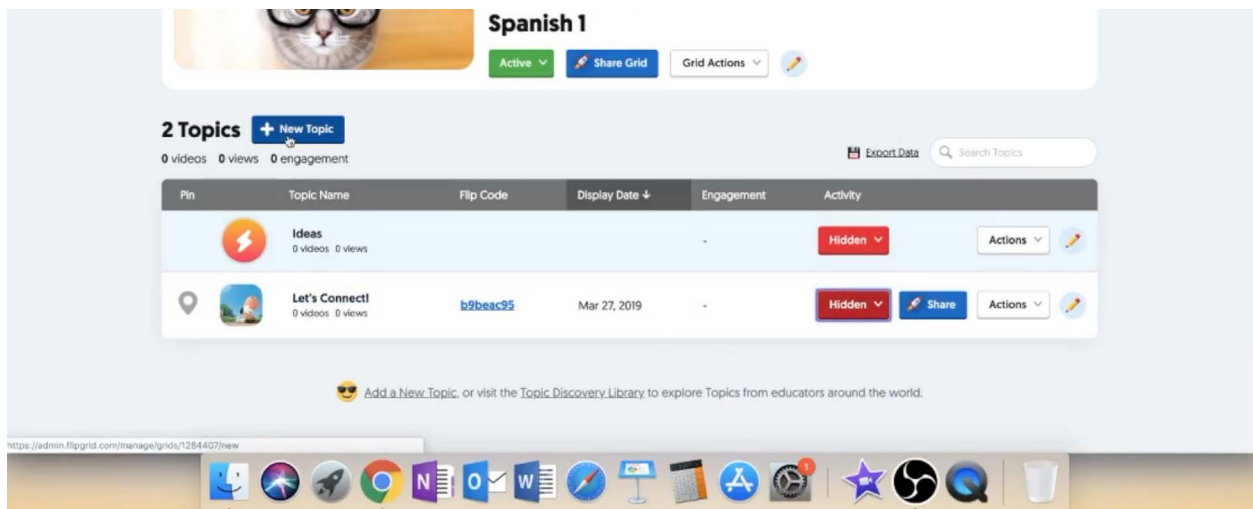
Spanish 1

Active

Share Grid

Grid Actions

2 Topics

New Topic

0 videos 0 views 0 engagement

Export Data

Search Topics

| Pin | Topic Name | Flip Code | Display Date ↓ | Engagement | Activity | | |
|---|---|---|---|---|---|---|---|
| | Ideas 0 videos 0 views | | | - | Hidden | | Actions |
| | Let's Connect! 0 videos 0 views | b9beac95 | Mar 27, 2019 | - | Hidden | Share | Actions |

Add a New Topic, or visit the Topic Discovery Library to explore Topics from educators around the world.

https://admin.flipgrid.com/manage/grids/1284407/new

1